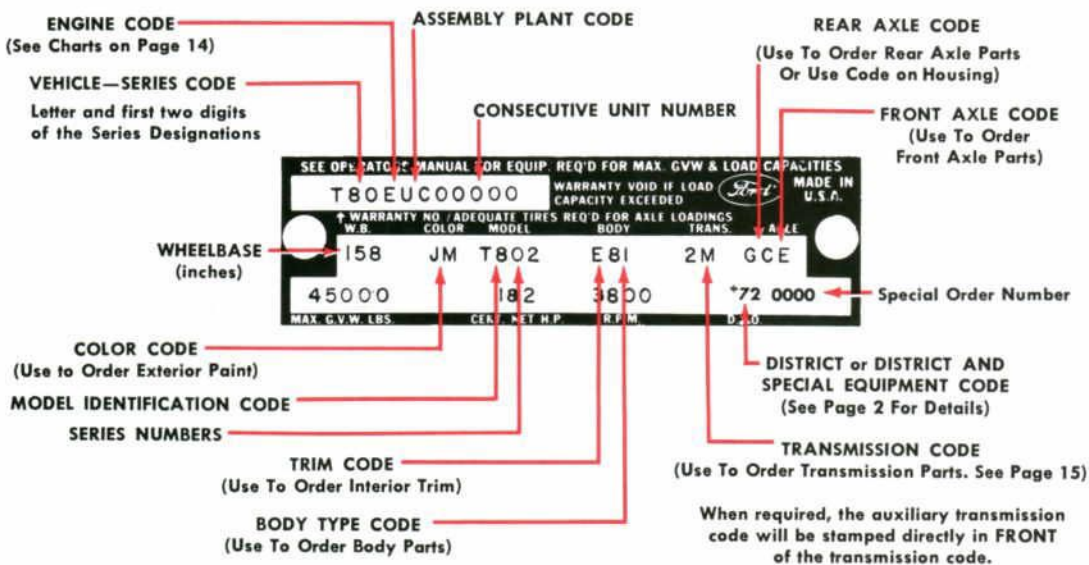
ENGINE CODE
(See Charts on Page 14)

ASSEMBLY PLANT CODE

REAR AXLE CODE
(Use To Order Rear Axle Parts Or Use Code on Housing)

VEHICLE—SERIES CODE
Letter and first two digits of the Series Designations

CONSECUTIVE UNIT NUMBER

FRONT AXLE CODE
(Use To Order Front Axle Parts)

SEE OPERATOR'S MANUAL FOR EQUIP. REQ'D FOR MAX. GVW & LOAD CAPACITIES

T80EUC00000

WARRANTY VOID IF LOAD CAPACITY EXCEEDED

Ford

MADE IN U.S.A.

† WARRANTY NO / ADEQUATE TIRES REQ'D FOR AXLE LOADINGS

| W.B. | COLOR | MODEL | BODY | TRANS. | AXLE |
|---|---|---|---|---|---|
| 158 | JM | T802 | E81 | 2M | GCE |

| 45000 | 182 | 3800 | *72 0000 |
|---|---|---|---|
| MAX. G.V.W. LBS. | CERT. NET H.P. | R.P.M. | D.S.O. |

WHEELBASE
(inches)

Special Order Number

COLOR CODE
(Use to Order Exterior Paint)

DISTRICT or DISTRICT AND SPECIAL EQUIPMENT CODE
(See Page 2 For Details)

MODEL IDENTIFICATION CODE

SERIES NUMBERS

TRANSMISSION CODE
(Use To Order Transmission Parts. See Page 15)

TRIM CODE
(Use To Order Interior Trim)

BODY TYPE CODE
(Use To Order Body Parts)

When required, the auxiliary transmission code will be stamped directly in FRONT of the transmission code.